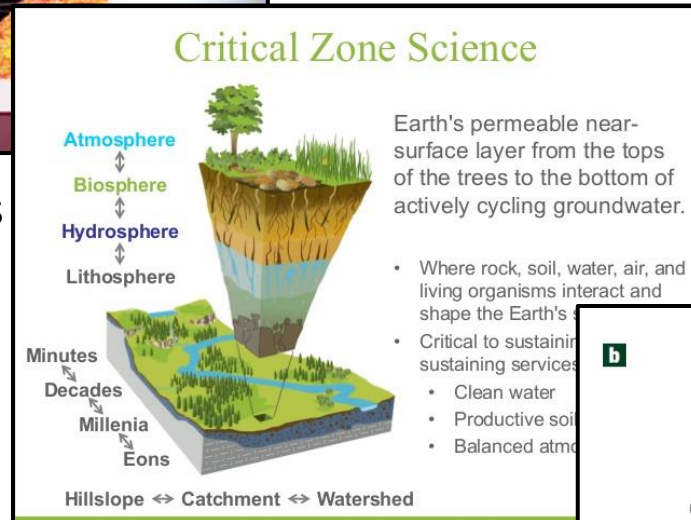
Critical Zone Science

Atmosphere
⇕
Biosphere
⇕
Hydrosphere
⇕
Lithosphere

Earth's permeable near-surface layer from the tops of the trees to the bottom of actively cycling groundwater.

• Where rock, soil, water, air, and living organisms interact and shape the Earth's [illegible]
• Critical to sustainin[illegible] sustaining services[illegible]
  • Clean water
  • Productive soil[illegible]
  • Balanced atmo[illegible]

Minutes
Decades
Millenia
Eons

Hillslope ⇔ Catchment ⇔ Watershed

b